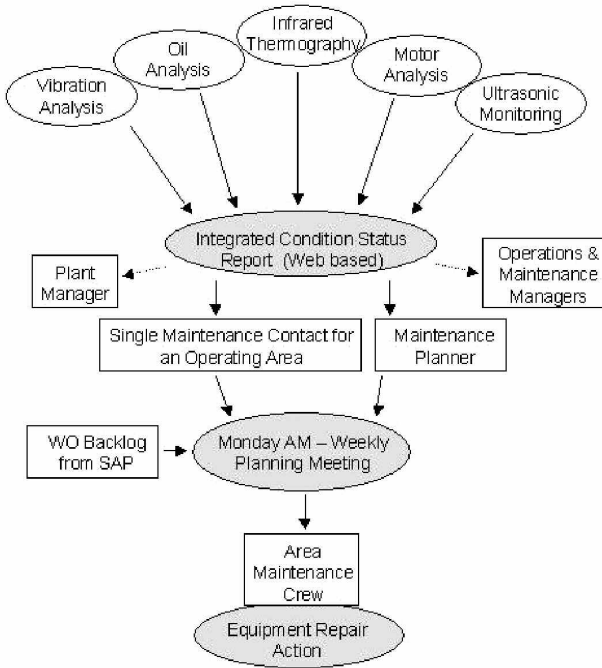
Vibration Analysis

Oil Analysis

Infrared Thermography

Motor Analysis

Ultrasonic Monitoring

Integrated Condition Status Report (Web based)

Plant Manager

Operations & Maintenance Managers

Single Maintenance Contact for an Operating Area

Maintenance Planner

WO Backlog from SAP

Monday AM – Weekly Planning Meeting

Area Maintenance Crew

Equipment Repair Action